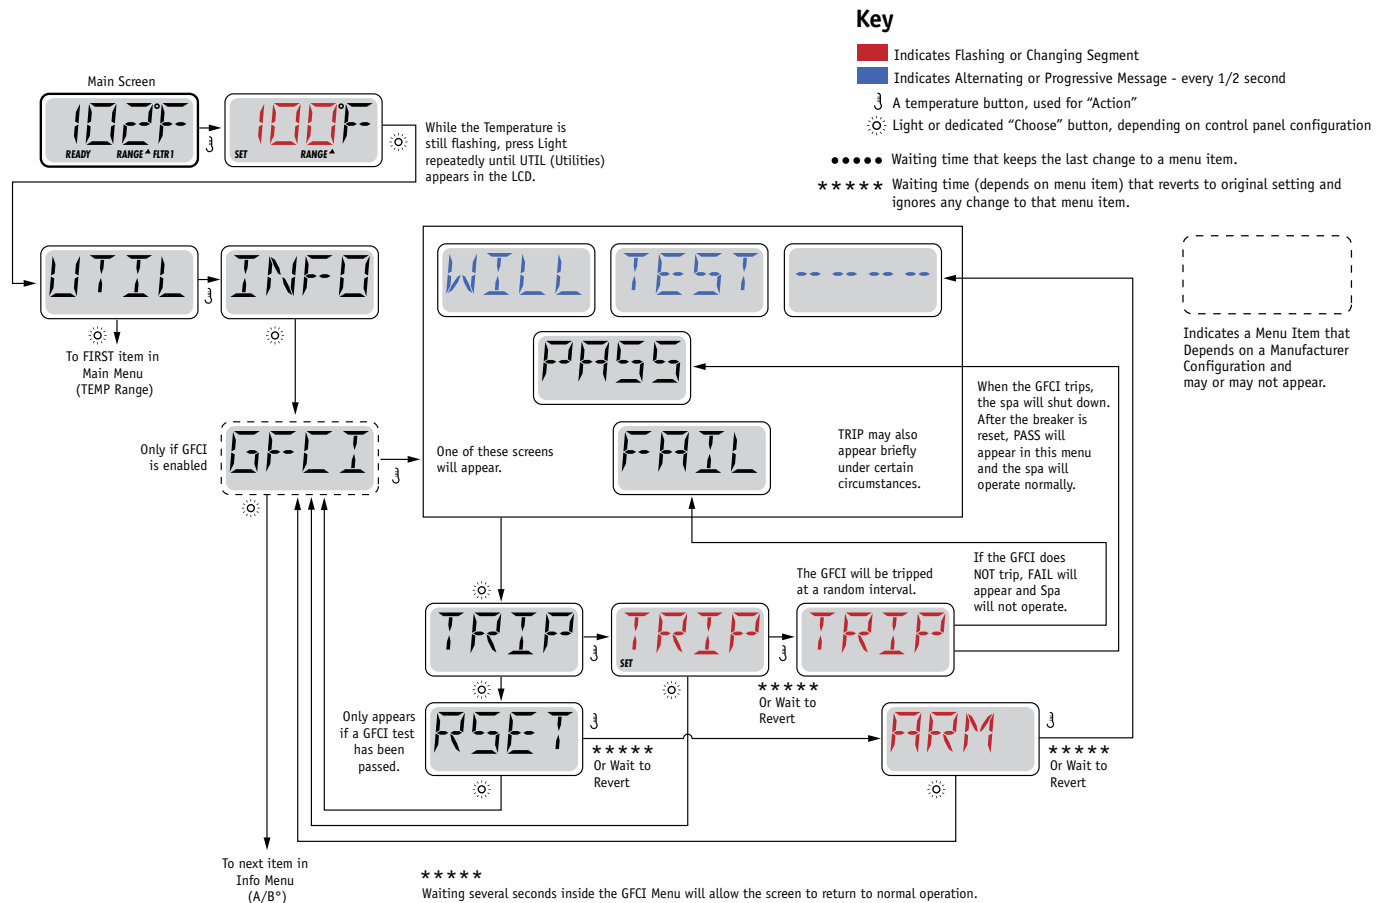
Key

Indicates Flashing or Changing Segment

Indicates Alternating or Progressive Message - every 1/2 second

A temperature button, used for "Action"

Light or dedicated "Choose" button, depending on control panel configuration

●●●●● Waiting time that keeps the last change to a menu item.

★★★★★ Waiting time (depends on menu item) that reverts to original setting and ignores any change to that menu item.

Main Screen

102°F READY RANGE FLTR1

100°F SET RANGE

While the Temperature is still flashing, press Light repeatedly until UTIL (Utilities) appears in the LCD.

UTIL

INFO

To FIRST item in Main Menu (TEMP Range)

WILL

TEST

-- -- -- --

PASS

Indicates a Menu Item that Depends on a Manufacturer Configuration and may or may not appear.

When the GFCI trips, the spa will shut down. After the breaker is reset, PASS will appear in this menu and the spa will operate normally.

Only if GFCI is enabled

GFCI

One of these screens will appear.

FAIL

TRIP may also appear briefly under certain circumstances.

If the GFCI does NOT trip, FAIL will appear and Spa will not operate.

The GFCI will be tripped at a random interval.

TRIP

TRIP SET

TRIP

★★★★★ Or Wait to Revert

Only appears if a GFCI test has been passed.

RSET

★★★★★ Or Wait to Revert

ARM

★★★★★ Or Wait to Revert

To next item in Info Menu (A/B°)

★★★★★
Waiting several seconds inside the GFCI Menu will allow the screen to return to normal operation.